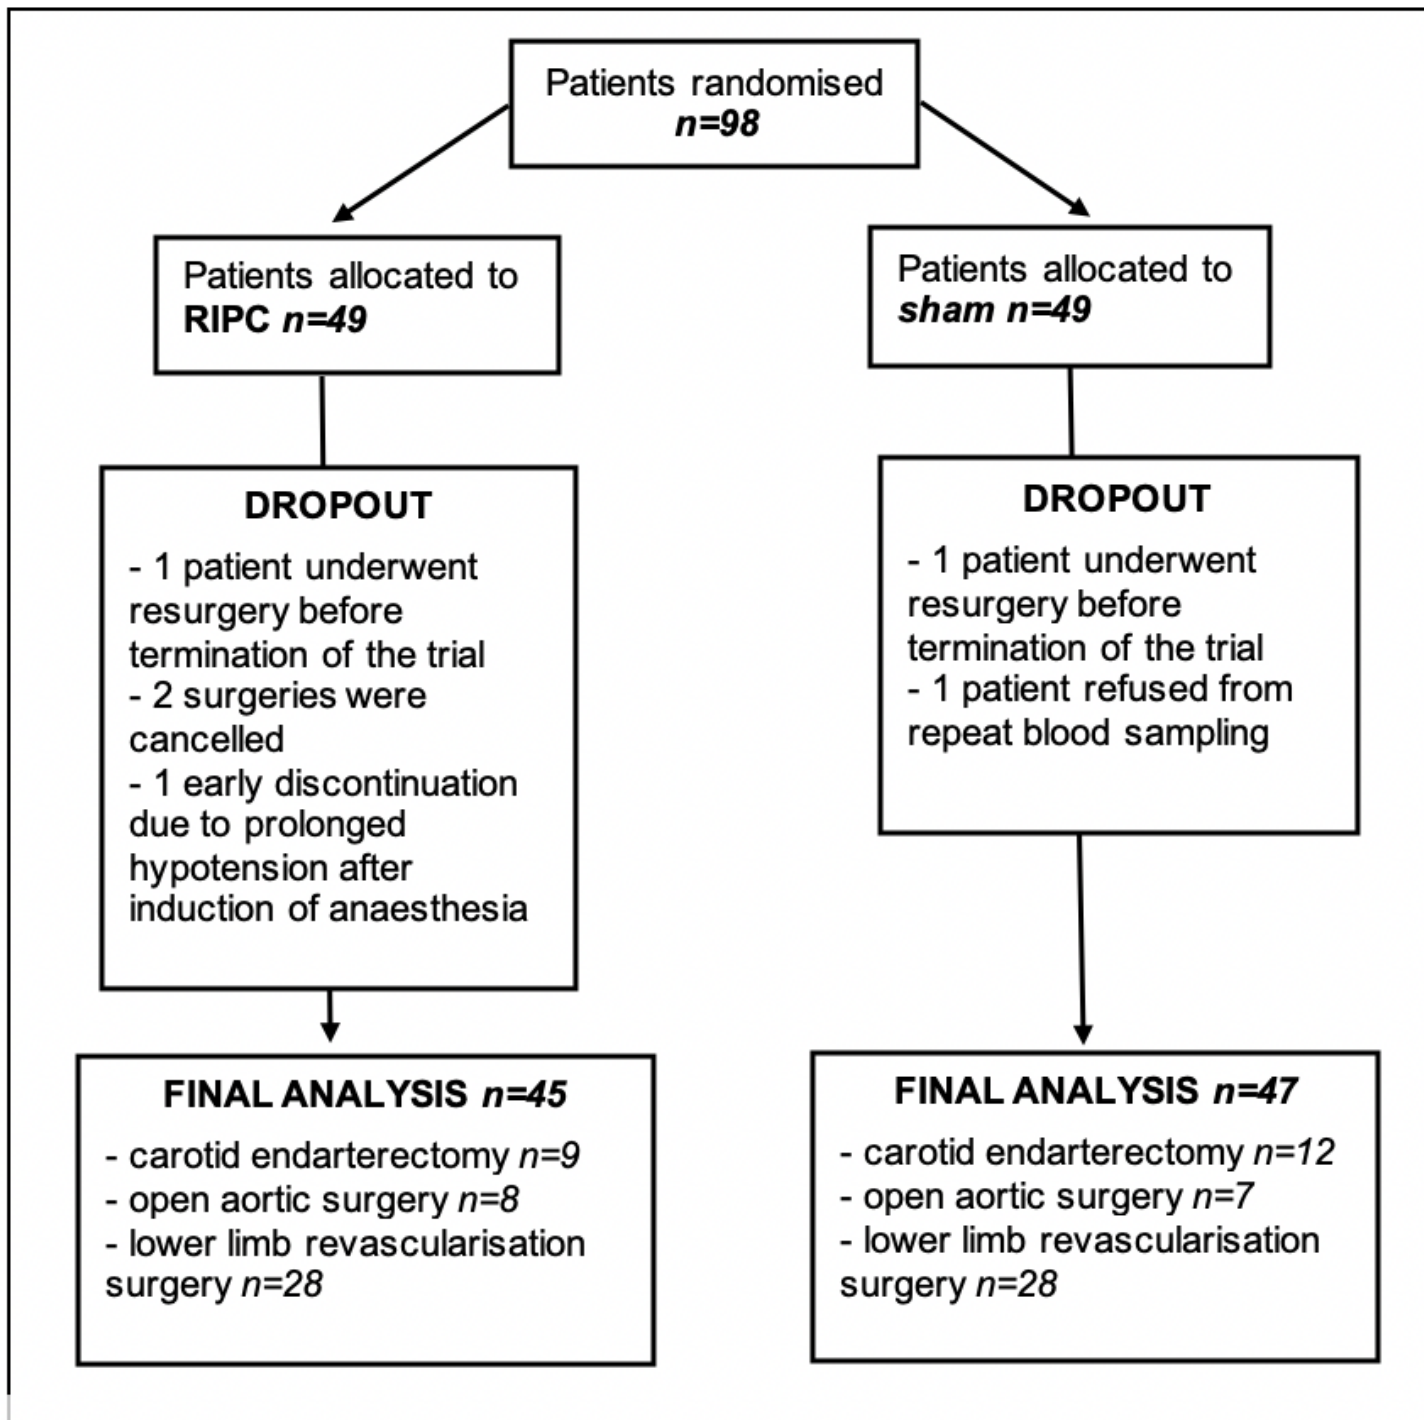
Patients randomised
n=98

Patients allocated to RIPC n=49

Patients allocated to sham n=49

DROPOUT
- 1 patient underwent resurgery before termination of the trial
- 2 surgeries were cancelled
- 1 early discontinuation due to prolonged hypotension after induction of anaesthesia

DROPOUT
- 1 patient underwent resurgery before termination of the trial
- 1 patient refused from repeat blood sampling

FINAL ANALYSIS n=45
- carotid endarterectomy n=9
- open aortic surgery n=8
- lower limb revascularisation surgery n=28

FINAL ANALYSIS n=47
- carotid endarterectomy n=12
- open aortic surgery n=7
- lower limb revascularisation surgery n=28